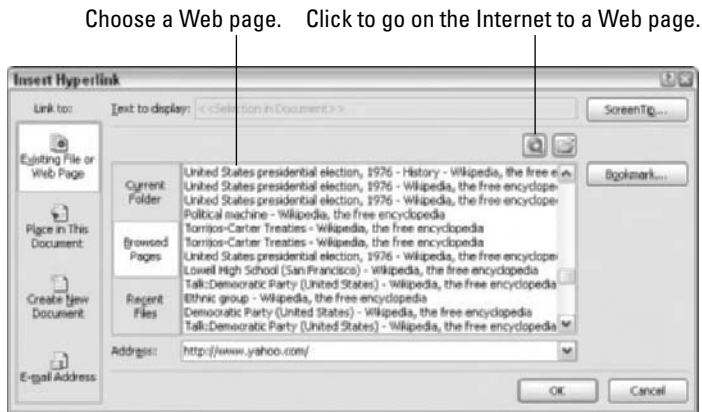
Choose a Web page. Click to go on the Internet to a Web page.

Insert Hyperlink

Link to:

Text to display: <<Selection in Document>>

ScreenTip...

Existing File or Web Page

Place in This Document

Create New Document

E-mail Address

Current Folder

Browsed Pages

Recent Files

United States presidential election, 1976 - History - Wikipedia, the free e
United States presidential election, 1976 - Wikipedia, the free encyclope
United States presidential election, 1976 - Wikipedia, the free encyclope
Political machine - Wikipedia, the free encyclopedia
Torrijos-Carter Treaties - Wikipedia, the free encyclopedia
Torrijos-Carter Treaties - Wikipedia, the free encyclopedia
United States presidential election, 1976 - Wikipedia, the free encyclope
Lowell High School (San Francisco) - Wikipedia, the free encyclopedia
Talk:Democratic Party (United States) - Wikipedia, the free encyclopedia
Ethnic group - Wikipedia, the free encyclopedia
Democratic Party (United States) - Wikipedia, the free encyclopedia
Talk:Democratic Party (United States) - Wikipedia, the free encyclopedia

Bookmark...

Address: http://www.yahoo.com/

OK

Cancel